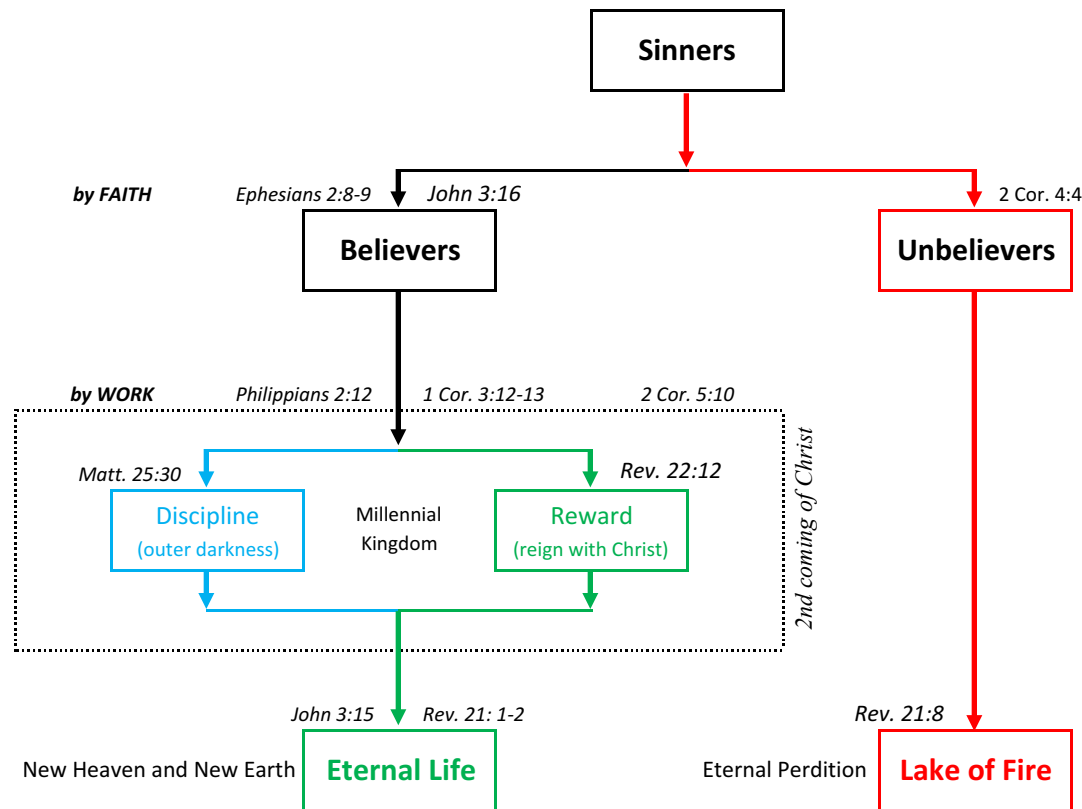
Sinners

by FAITH

Ephesians 2:8-9

John 3:16

2 Cor. 4:4

Believers

Unbelievers

by WORK

Philippians 2:12

1 Cor. 3:12-13

2 Cor. 5:10

Matt. 25:30

Rev. 22:12

Discipline
(outer darkness)

Millennial Kingdom

Reward
(reign with Christ)

2nd coming of Christ

John 3:15

Rev. 21: 1-2

Rev. 21:8

New Heaven and New Earth

Eternal Life

Eternal Perdition

Lake of Fire